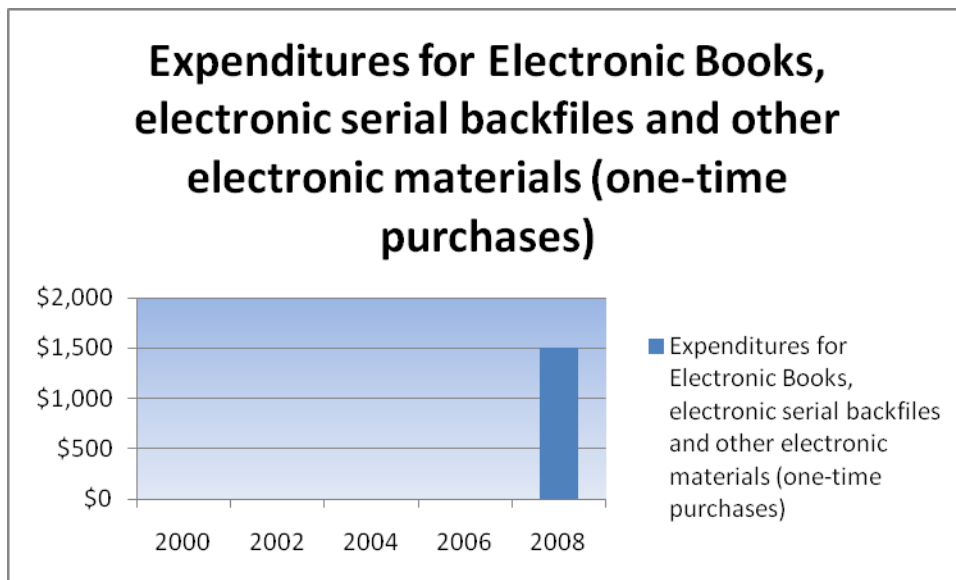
Expenditures for Electronic Books, electronic serial backfiles and other electronic materials (one-time purchases)

$2,000
$1,500
$1,000
$500
$0

2000 2002 2004 2006 2008

Expenditures for Electronic Books, electronic serial backfiles and other electronic materials (one-time purchases)